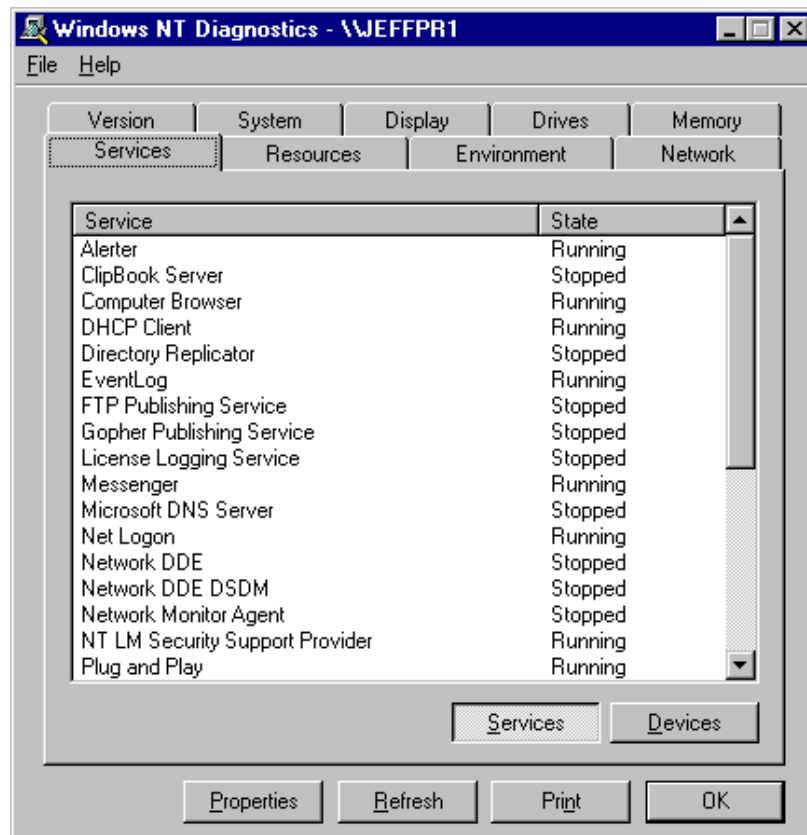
Windows NT Diagnostics - \\JEFFPR1

File Help

Version System Display Drives Memory
Services Resources Environment Network

| Service | State |
|---|---|
| Alerter | Running |
| ClipBook Server | Stopped |
| Computer Browser | Running |
| DHCP Client | Running |
| Directory Replicator | Stopped |
| EventLog | Running |
| FTP Publishing Service | Stopped |
| Gopher Publishing Service | Stopped |
| License Logging Service | Stopped |
| Messenger | Running |
| Microsoft DNS Server | Stopped |
| Net Logon | Running |
| Network DDE | Stopped |
| Network DDE DSDM | Stopped |
| Network Monitor Agent | Stopped |
| NT LM Security Support Provider | Running |
| Plug and Play | Running |

Services Devices

Properties Refresh Print OK